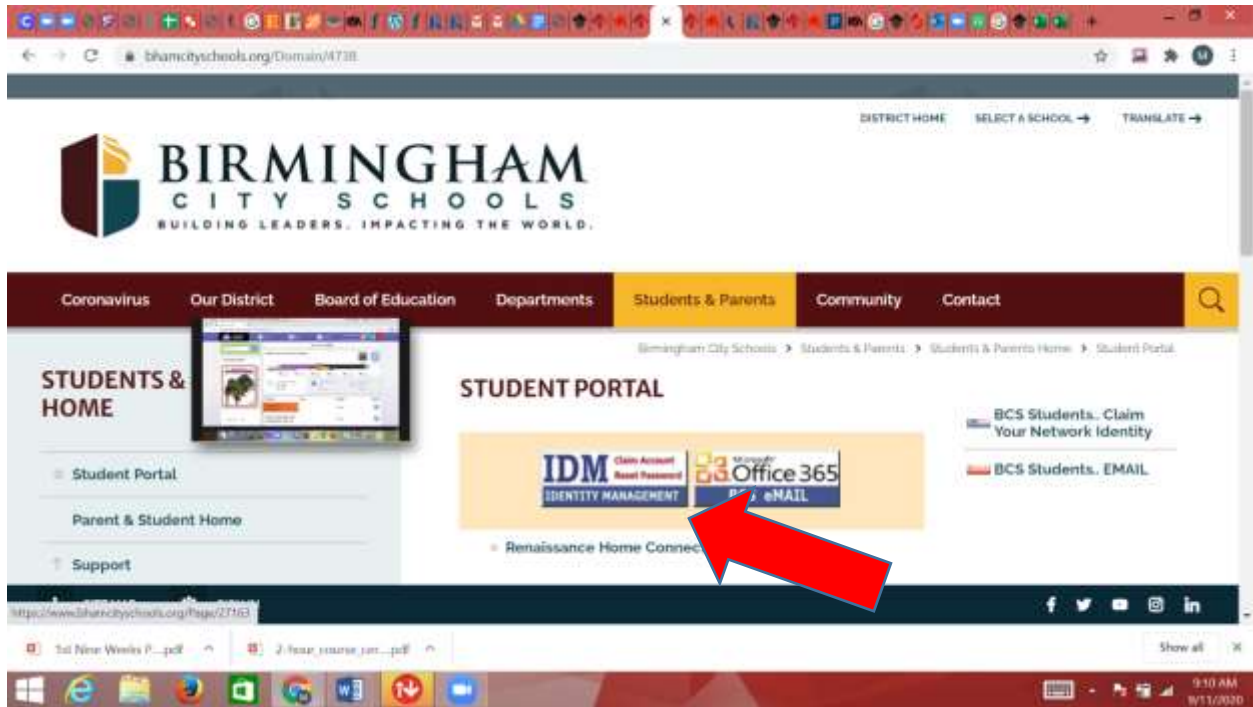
bhamcityschools.org/Domain/4738

DISTRICT HOME SELECT A SCHOOL → TRANSLATE →

BIRMINGHAM
CITY SCHOOLS
BUILDING LEADERS. IMPACTING THE WORLD.

Coronavirus | Our District | Board of Education | Departments | Students & Parents | Community | Contact

Birmingham City Schools > Students & Parents > Students & Parents Home > Student Portal

STUDENTS & HOME

Student Portal

Parent & Student Home

Support

STUDENT PORTAL

IDM Claim Account Reset Password IDENTITY MANAGEMENT

Microsoft Office 365 BCS eMAIL

Renaissance Home Connect

BCS Students.. Claim Your Network Identity

BCS Students.. EMAIL

https://www.bhamcityschools.org/Page/27163

1st Nine Weeks P....pdf

2-hour course ran....pdf

Show all

9:10 AM
9/11/2020